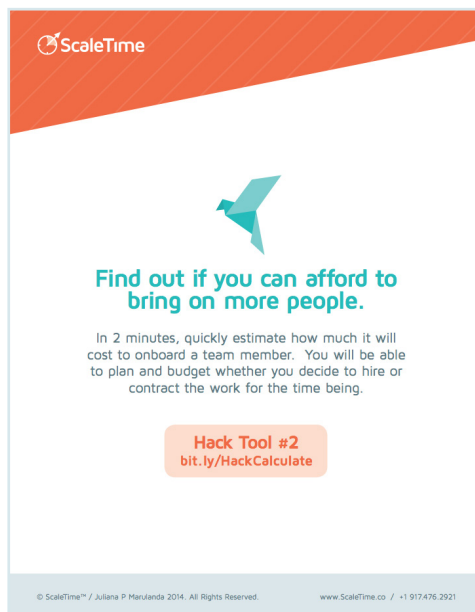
ScaleTime

Find out if you can afford to bring on more people.

In 2 minutes, quickly estimate how much it will cost to onboard a team member. You will be able to plan and budget whether you decide to hire or contract the work for the time being.

Hack Tool #2
bit.ly/HackCalculate

© ScaleTime™ / Juliana P Marulanda 2014. All Rights Reserved.

www.ScaleTime.co / +1 917.476.2921